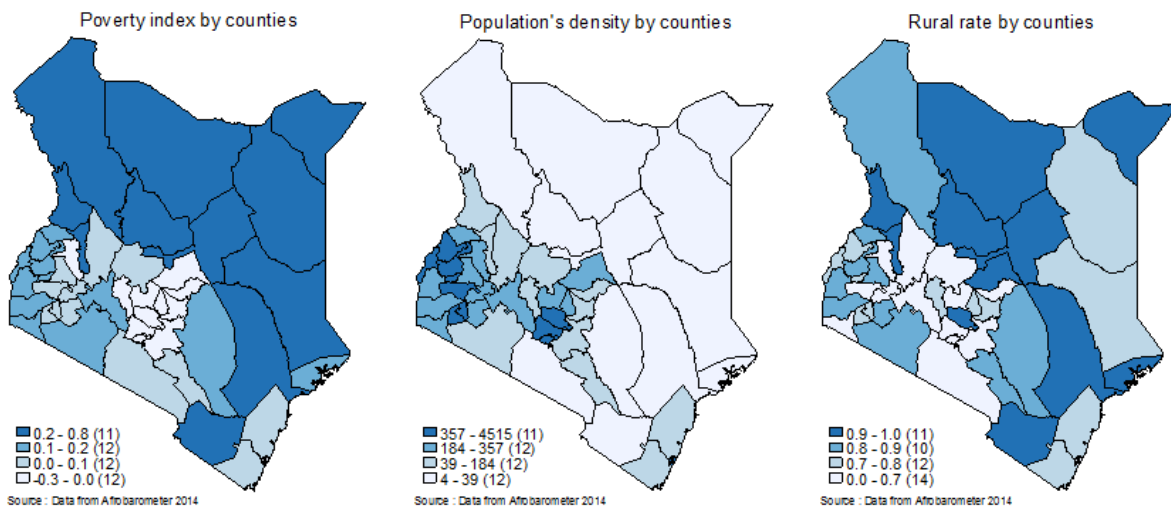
Poverty index by counties

0.2 - 0.8 (11)
0.1 - 0.2 (12)
0.0 - 0.1 (12)
-0.3 - 0.0 (12)
Source : Data from Afrobarometer 2014

Population's density by counties

357 - 4515 (11)
184 - 357 (12)
39 - 184 (12)
4 - 39 (12)
Source : Data from Afrobarometer 2014

Rural rate by counties

0.9 - 1.0 (11)
0.8 - 0.9 (10)
0.7 - 0.8 (12)
0.0 - 0.7 (14)
Source : Data from Afrobarometer 2014